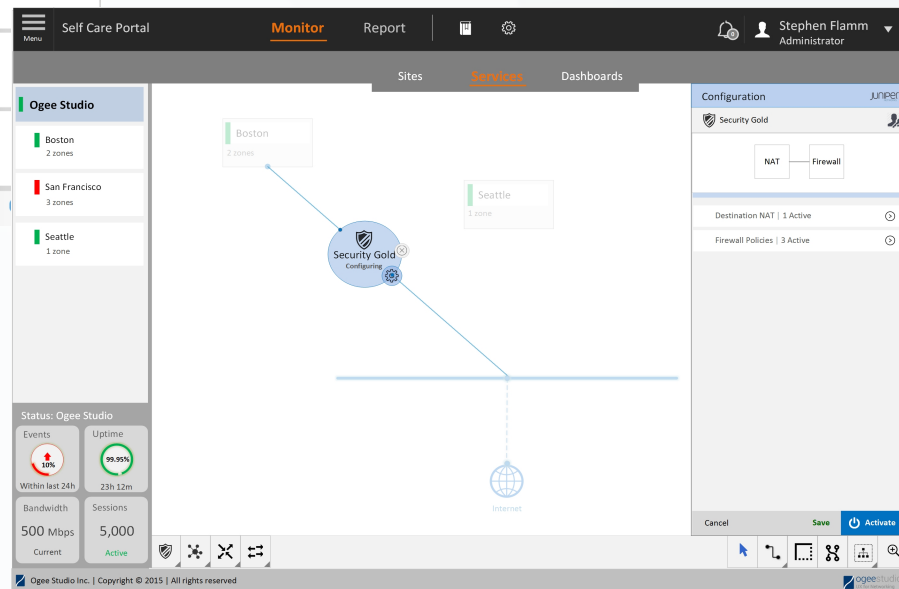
Menu

Self Care Portal

Monitor

Report

0

Stephen Flamm
Administrator

Sites

Services

Dashboards

Ogee Studio

Boston
2 zones

San Francisco
3 zones

Seattle
1 zone

Boston
2 zones

Seattle
1 zone

Security Gold
Configuring

Internet

Configuration

JUNIPER

Security Gold

NAT

Firewall

Destination NAT | 1 Active

Firewall Policies | 3 Active

Cancel

Save

Activate

Status: Ogee Studio

Events
10%
Within last 24h

Uptime
99.95%
23h 12m

Bandwidth
500 Mbps
Current

Sessions
5,000
Active

Ogee Studio Inc. | Copyright © 2015 | All rights reserved

ogeestudio